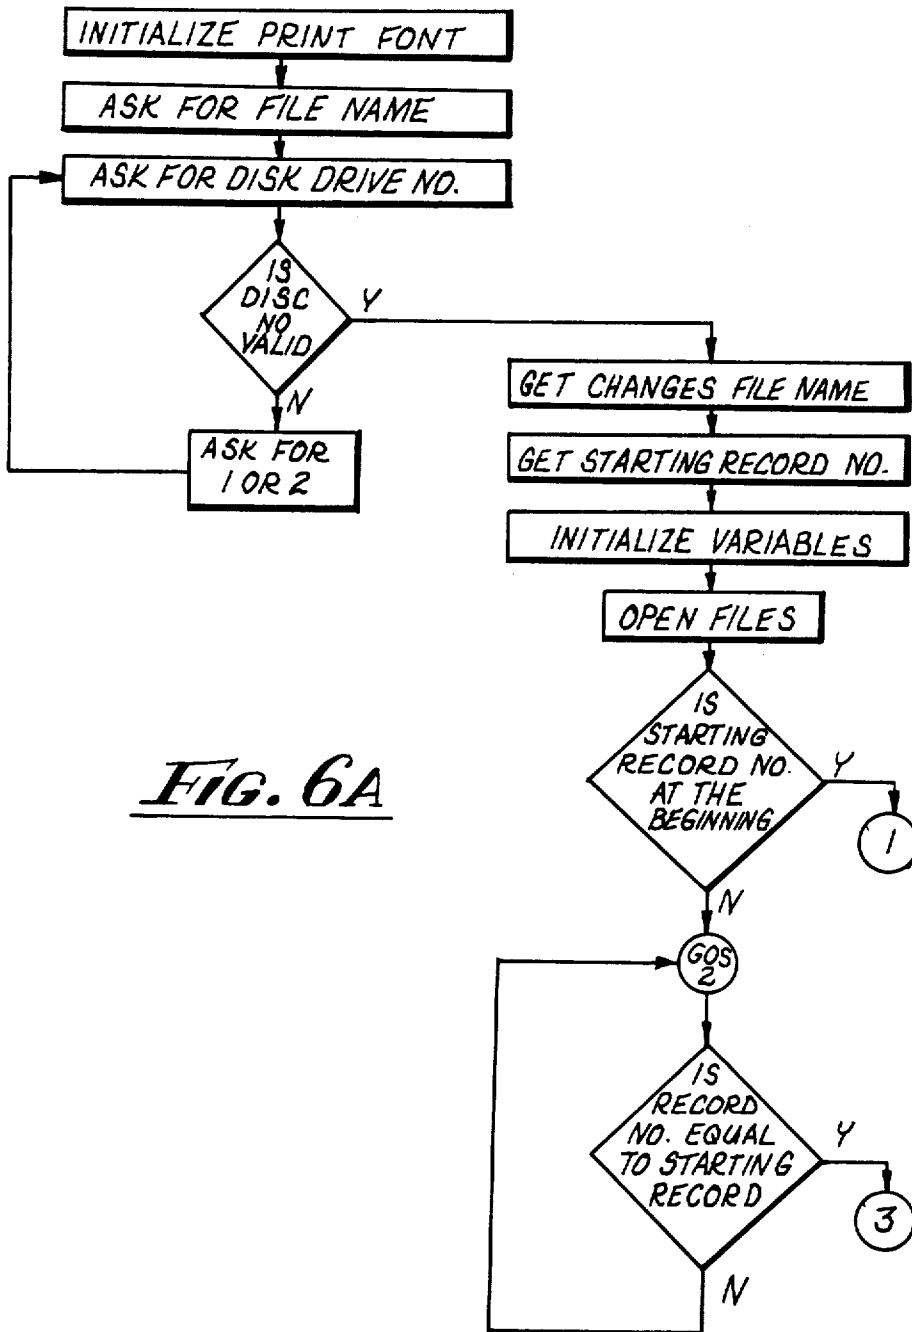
INITIALIZE PRINT FONT

ASK FOR FILE NAME

ASK FOR DISK DRIVE NO.

IS DISC NO VALID

Y

N

ASK FOR 1 OR 2

GET CHANGES FILE NAME

GET STARTING RECORD NO.

INITIALIZE VARIABLES

OPEN FILES

IS STARTING RECORD NO. AT THE BEGINNING

Y

1

N

FIG. 6A

GOS 2

IS RECORD NO. EQUAL TO STARTING RECORD

Y

3

N